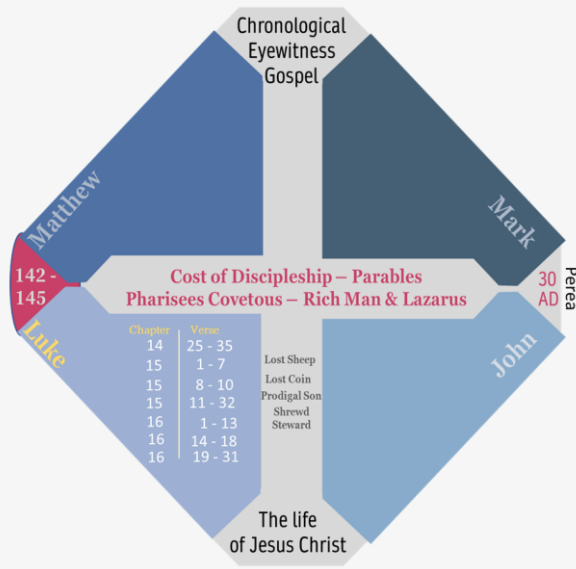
Chronological Eyewitness Gospel

Matthew

Mark

142 - 145

Cost of Discipleship – Parables
Pharisees Covetous – Rich Man & Lazarus

30 AD

Perea

Luke

John

| Chapter | Verse |
|---|---|
| 14 | 25 - 35 |
| 15 | 1 - 7 |
| 15 | 8 - 10 |
| 15 | 11 - 32 |
| 16 | 1 - 13 |
| 16 | 14 - 18 |
| 16 | 19 - 31 |

Lost Sheep
Lost Coin
Prodigal Son
Shrewd Steward

The life of Jesus Christ